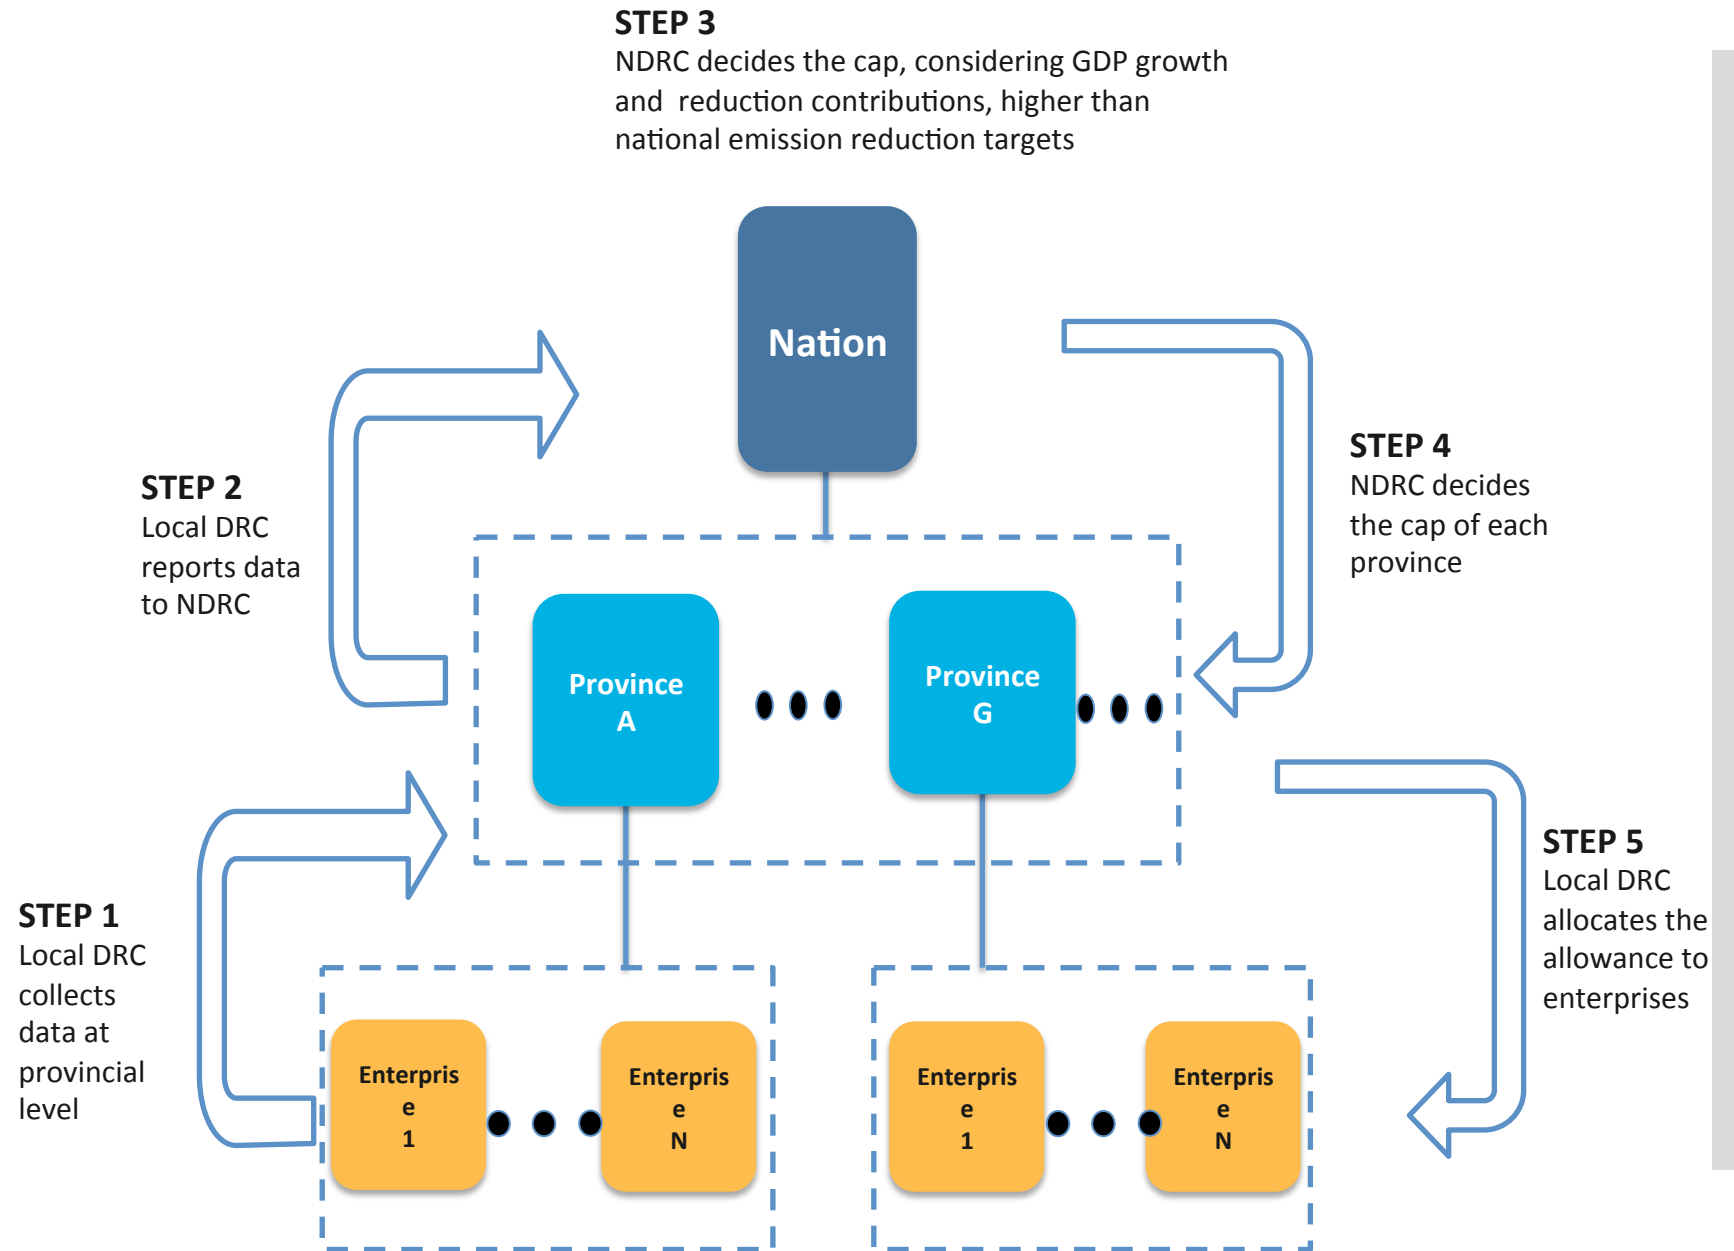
STEP 3
NDRC decides the cap, considering GDP growth and reduction contributions, higher than national emission reduction targets

Nation

STEP 2
Local DRC reports data to NDRC

STEP 4
NDRC decides the cap of each province

Province A

Province G

STEP 5
Local DRC allocates the allowance to enterprises

STEP 1
Local DRC collects data at provincial level

Enterprise 1

Enterprise N

Enterprise 1

Enterprise N